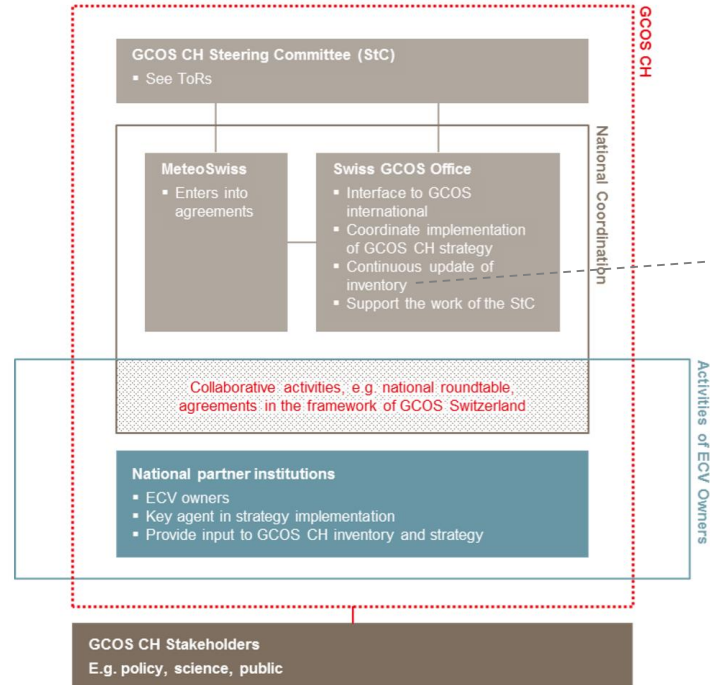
GCOS CH

GCOS CH Steering Committee (StC)
▪ See ToRs

National Coordination

MeteoSwiss
▪ Enters into agreements

Swiss GCOS Office
▪ Interface to GCOS international
▪ Coordinate implementation of GCOS CH strategy
▪ Continuous update of inventory
▪ Support the work of the StC

Activities of ECV Owners

Collaborative activities, e.g. national roundtable, agreements in the framework of GCOS Switzerland

National partner institutions
▪ ECV owners
▪ Key agent in strategy implementation
▪ Provide input to GCOS CH inventory and strategy

GCOS CH Stakeholders
E.g. policy, science, public